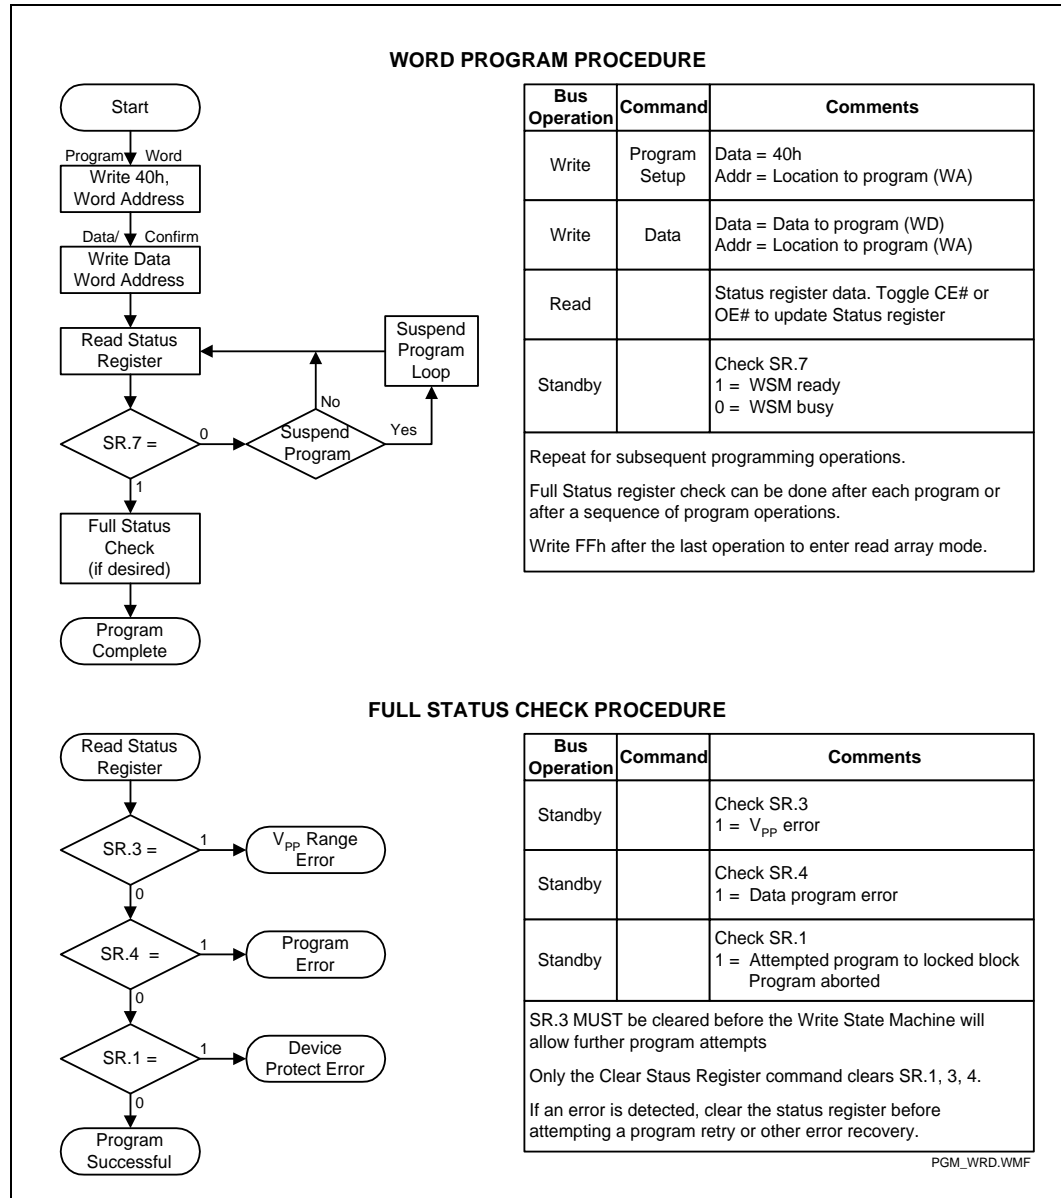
WORD PROGRAM PROCEDURE

Start

Program Word

Write 40h, Word Address

Data/ Confirm

Write Data Word Address

Read Status Register

Suspend Program Loop

No

SR.7 =

0

Suspend Program

Yes

1

Full Status Check (if desired)

Program Complete

| Bus Operation | Command | Comments |
|---|---|---|
| Write | Program Setup | Data = 40h<br>Addr = Location to program (WA) |
| Write | Data | Data = Data to program (WD)<br>Addr = Location to program (WA) |
| Read | | Status register data. Toggle CE# or OE# to update Status register |
| Standby | | Check SR.7<br>1 = WSM ready<br>0 = WSM busy |

Repeat for subsequent programming operations.

Full Status register check can be done after each program or after a sequence of program operations.

Write FFh after the last operation to enter read array mode.

FULL STATUS CHECK PROCEDURE

Read Status Register

SR.3 =

1

$V_{PP}$ Range Error

0

SR.4 =

1

Program Error

0

SR.1 =

1

Device Protect Error

0

Program Successful

| Bus Operation | Command | Comments |
|---|---|---|
| Standby | | Check SR.3<br>1 = $V_{PP}$ error |
| Standby | | Check SR.4<br>1 = Data program error |
| Standby | | Check SR.1<br>1 = Attempted program to locked block Program aborted |

SR.3 MUST be cleared before the Write State Machine will allow further program attempts

Only the Clear Staus Register command clears SR.1, 3, 4.

If an error is detected, clear the status register before attempting a program retry or other error recovery.

PGM_WRD.WMF